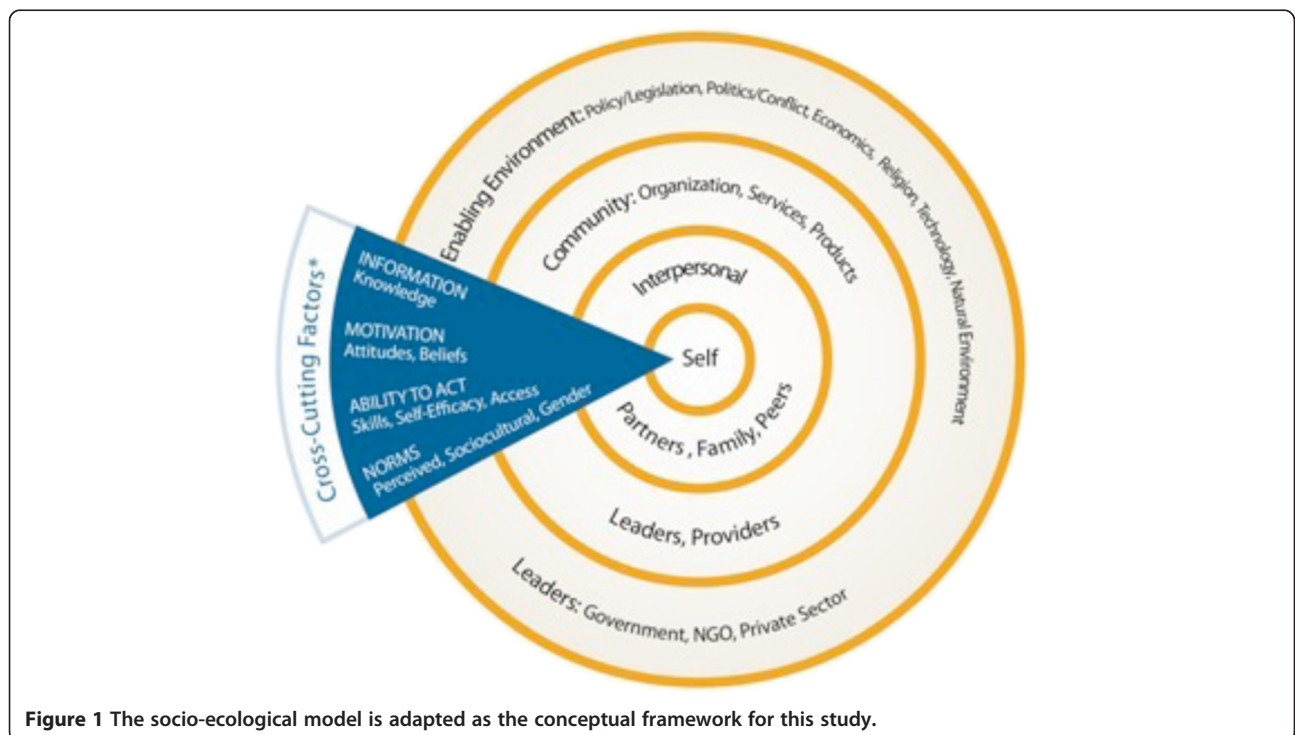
Enabling Environment: Policy/Legislation, Politics/Conflict, Economics, Religion, Technology, Natural Environment

Community: Organization, Services, Products

Interpersonal

Self

Partners, Family, Peers

Leaders, Providers

Leaders: Government, NGO, Private Sector

Cross-Cutting Factors*

INFORMATION
Knowledge

MOTIVATION
Attitudes, Beliefs

ABILITY TO ACT
Skills, Self-Efficacy, Access

NORMS
Perceived, Sociocultural, Gender

**Figure 1** **The socio-ecological model is adapted as the conceptual framework for this study.**